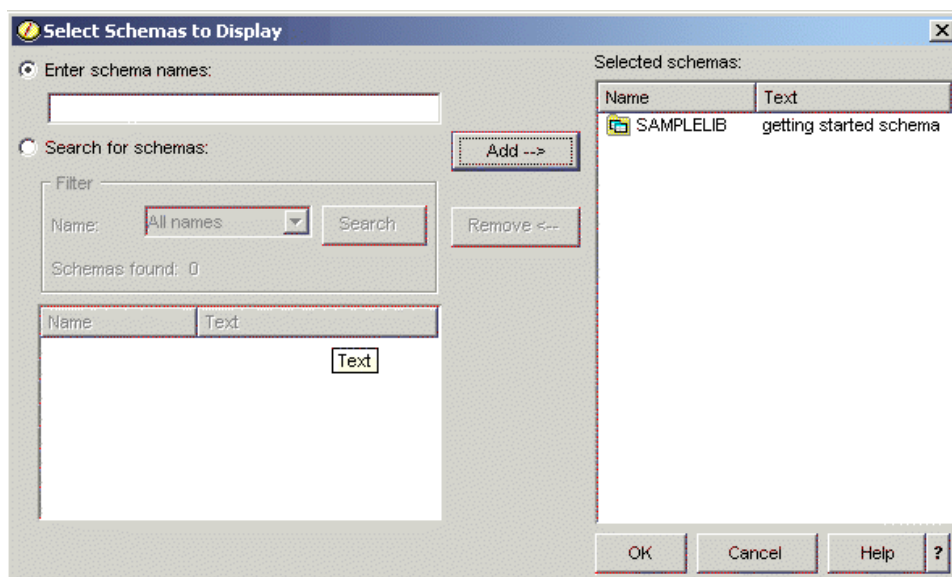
Select Schemas to Display

Enter schema names:

Search for schemas:

Filter

Name: All names Search

Schemas found: 0

| Name | Text |
|---|---|

Text

Add -->

Remove <--

Selected schemas:

| Name | Text |
|---|---|
| SAMPLELIB | getting started schema |

OK Cancel Help ?